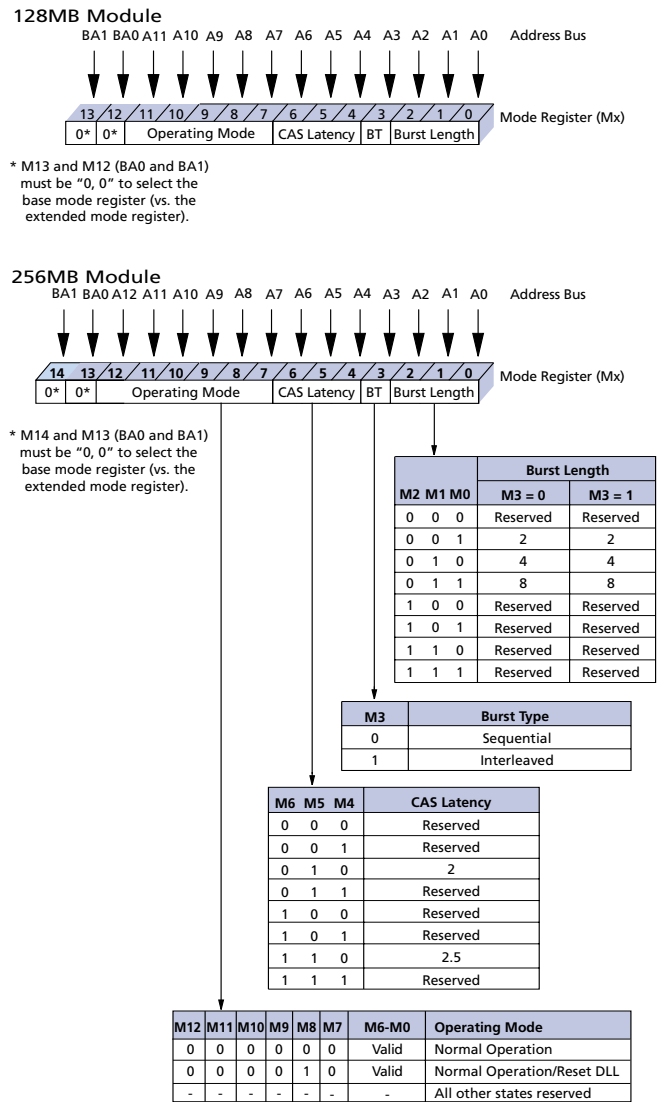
128MB Module

BA1 BA0 A11 A10 A9 A8 A7 A6 A5 A4 A3 A2 A1 A0 Address Bus

13 12 11 10 9 8 7 6 5 4 3 2 1 0

0* 0* Operating Mode CAS Latency BT Burst Length Mode Register (Mx)

* M13 and M12 (BA0 and BA1) must be "0, 0" to select the base mode register (vs. the extended mode register).

256MB Module

BA1 BA0 A12 A11 A10 A9 A8 A7 A6 A5 A4 A3 A2 A1 A0 Address Bus

14 13 12 11 10 9 8 7 6 5 4 3 2 1 0

0* 0* Operating Mode CAS Latency BT Burst Length Mode Register (Mx)

* M14 and M13 (BA0 and BA1) must be "0, 0" to select the base mode register (vs. the extended mode register).

| M2 M1 M0 | Burst Length M3 = 0 | Burst Length M3 = 1 |
|---|---|---|
| 0 0 0 | Reserved | Reserved |
| 0 0 1 | 2 | 2 |
| 0 1 0 | 4 | 4 |
| 0 1 1 | 8 | 8 |
| 1 0 0 | Reserved | Reserved |
| 1 0 1 | Reserved | Reserved |
| 1 1 0 | Reserved | Reserved |
| 1 1 1 | Reserved | Reserved |

| M3 | Burst Type |
|---|---|
| 0 | Sequential |
| 1 | Interleaved |

| M6 M5 M4 | CAS Latency |
|---|---|
| 0 0 0 | Reserved |
| 0 0 1 | Reserved |
| 0 1 0 | 2 |
| 0 1 1 | Reserved |
| 1 0 0 | Reserved |
| 1 0 1 | Reserved |
| 1 1 0 | 2.5 |
| 1 1 1 | Reserved |

| M12 | M11 | M10 | M9 | M8 | M7 | M6-M0 | Operating Mode |
|---|---|---|---|---|---|---|---|
| 0 | 0 | 0 | 0 | 0 | 0 | Valid | Normal Operation |
| 0 | 0 | 0 | 0 | 1 | 0 | Valid | Normal Operation/Reset DLL |
| - | - | - | - | - | - | - | All other states reserved |